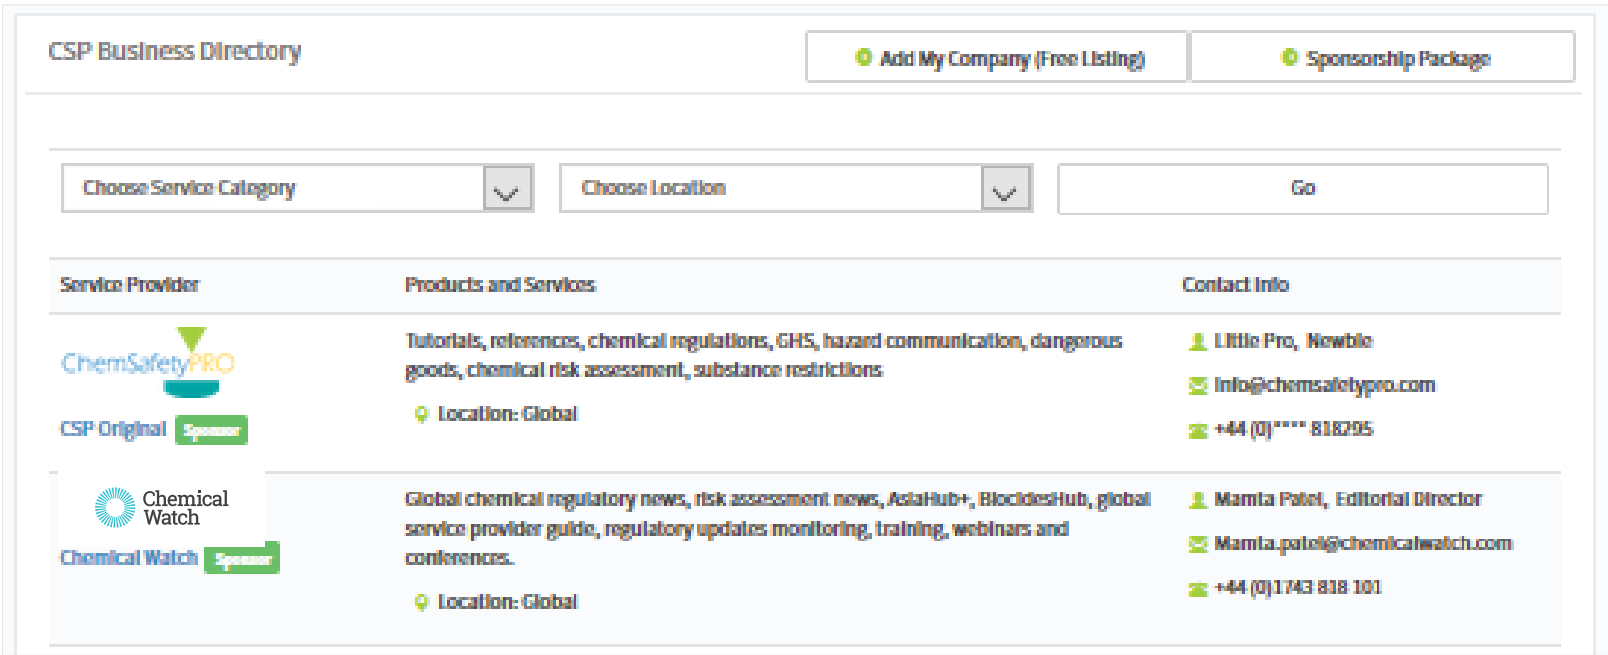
CSP Business Directory

Add My Company (Free Listing)

Sponsorship Package

Choose Service Category

Choose Location

Go

| Service Provider | Products and Services | Contact Info |
|---|---|---|
| ChemSafetyPRO CSP Original Sponsor | Tutorials, references, chemical regulations, GHS, hazard communication, dangerous goods, chemical risk assessment, substance restrictions Location: Global | Little Pro, Newbie info@chemsafetypro.com +44 (0)**** 818295 |
| Chemical Watch Chemical Watch Sponsor | Global chemical regulatory news, risk assessment news, AsiaHub+, BiocidesHub, global service provider guide, regulatory updates monitoring, training, webinars and conferences. Location: Global | Mamta Patel, Editorial Director Mamta.patel@chemicalwatch.com +44 (0)1743 818 101 |